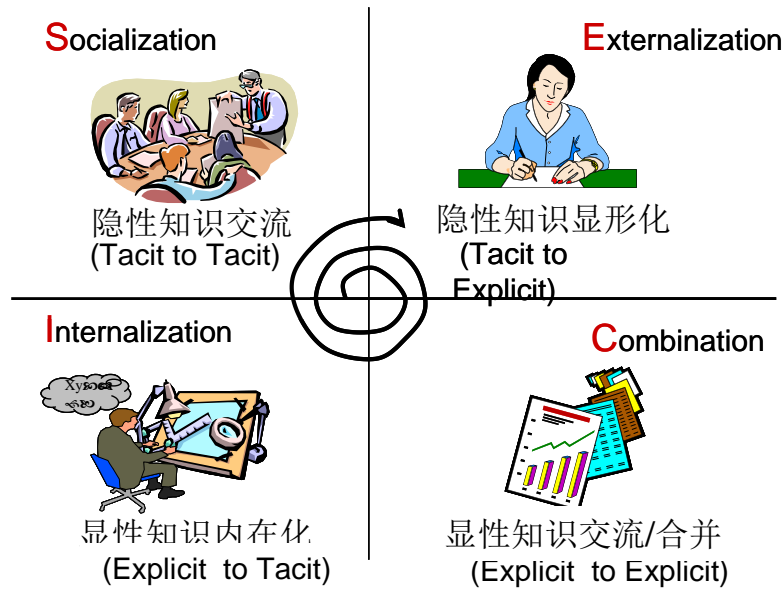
Socialization

隐性知识交流
(Tacit to Tacit)

Externalization

隐性知识显形化
(Tacit to Explicit)

Internalization

Xy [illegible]

显性知识内在化
(Explicit to Tacit)

Combination

显性知识交流/合并
(Explicit to Explicit)